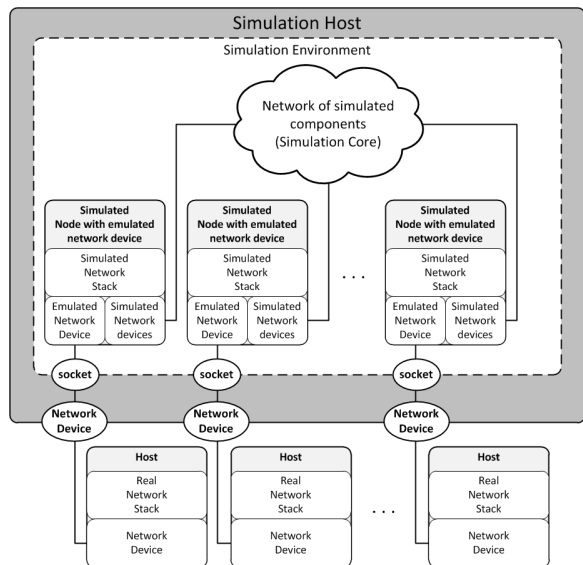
Simulation Host

Simulation Environment

Network of simulated components (Simulation Core)

Simulated Node with emulated network device

Simulated Network Stack

Emulated Network Device

Simulated Network devices

Simulated Node with emulated network device

Simulated Network Stack

Emulated Network Device

Simulated Network devices

. . .

Simulated Node with emulated network device

Simulated Network Stack

Emulated Network Device

Simulated Network devices

socket

socket

socket

Network Device

Network Device

Network Device

Host

Real Network Stack

Network Device

Host

Real Network Stack

Network Device

. . .

Host

Real Network Stack

Network Device